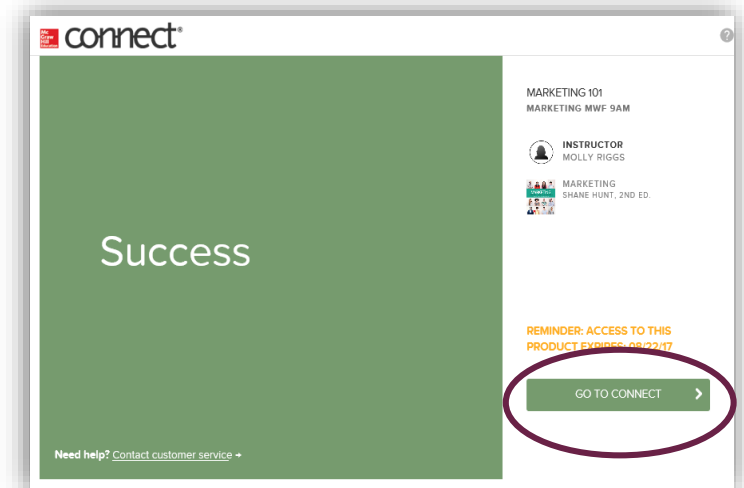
Mc Graw Hill Education connect®

?

Success

Need help? Contact customer service →

MARKETING 101
MARKETING MWF 9AM

INSTRUCTOR
MOLLY RIGGS

MARKETING
SHANE HUNT, 2ND ED.

REMINDER: ACCESS TO THIS PRODUCT EXPIRES: 08/22/17

GO TO CONNECT ›